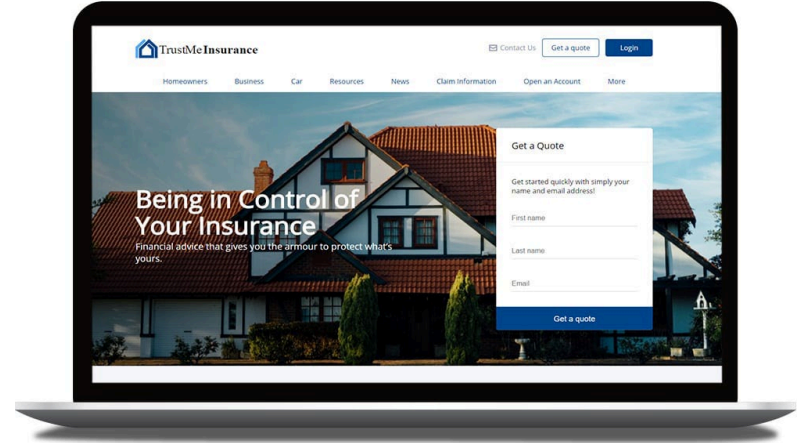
TrustMe Insurance

Contact Us Get a quote Login

Homeowners Business Car Resources News Claim Information Open an Account More

Being in Control of Your Insurance

Financial advice that gives you the armour to protect what's yours.

Get a Quote

Get started quickly with simply your name and email address!

First name

Last name

Email

Get a quote